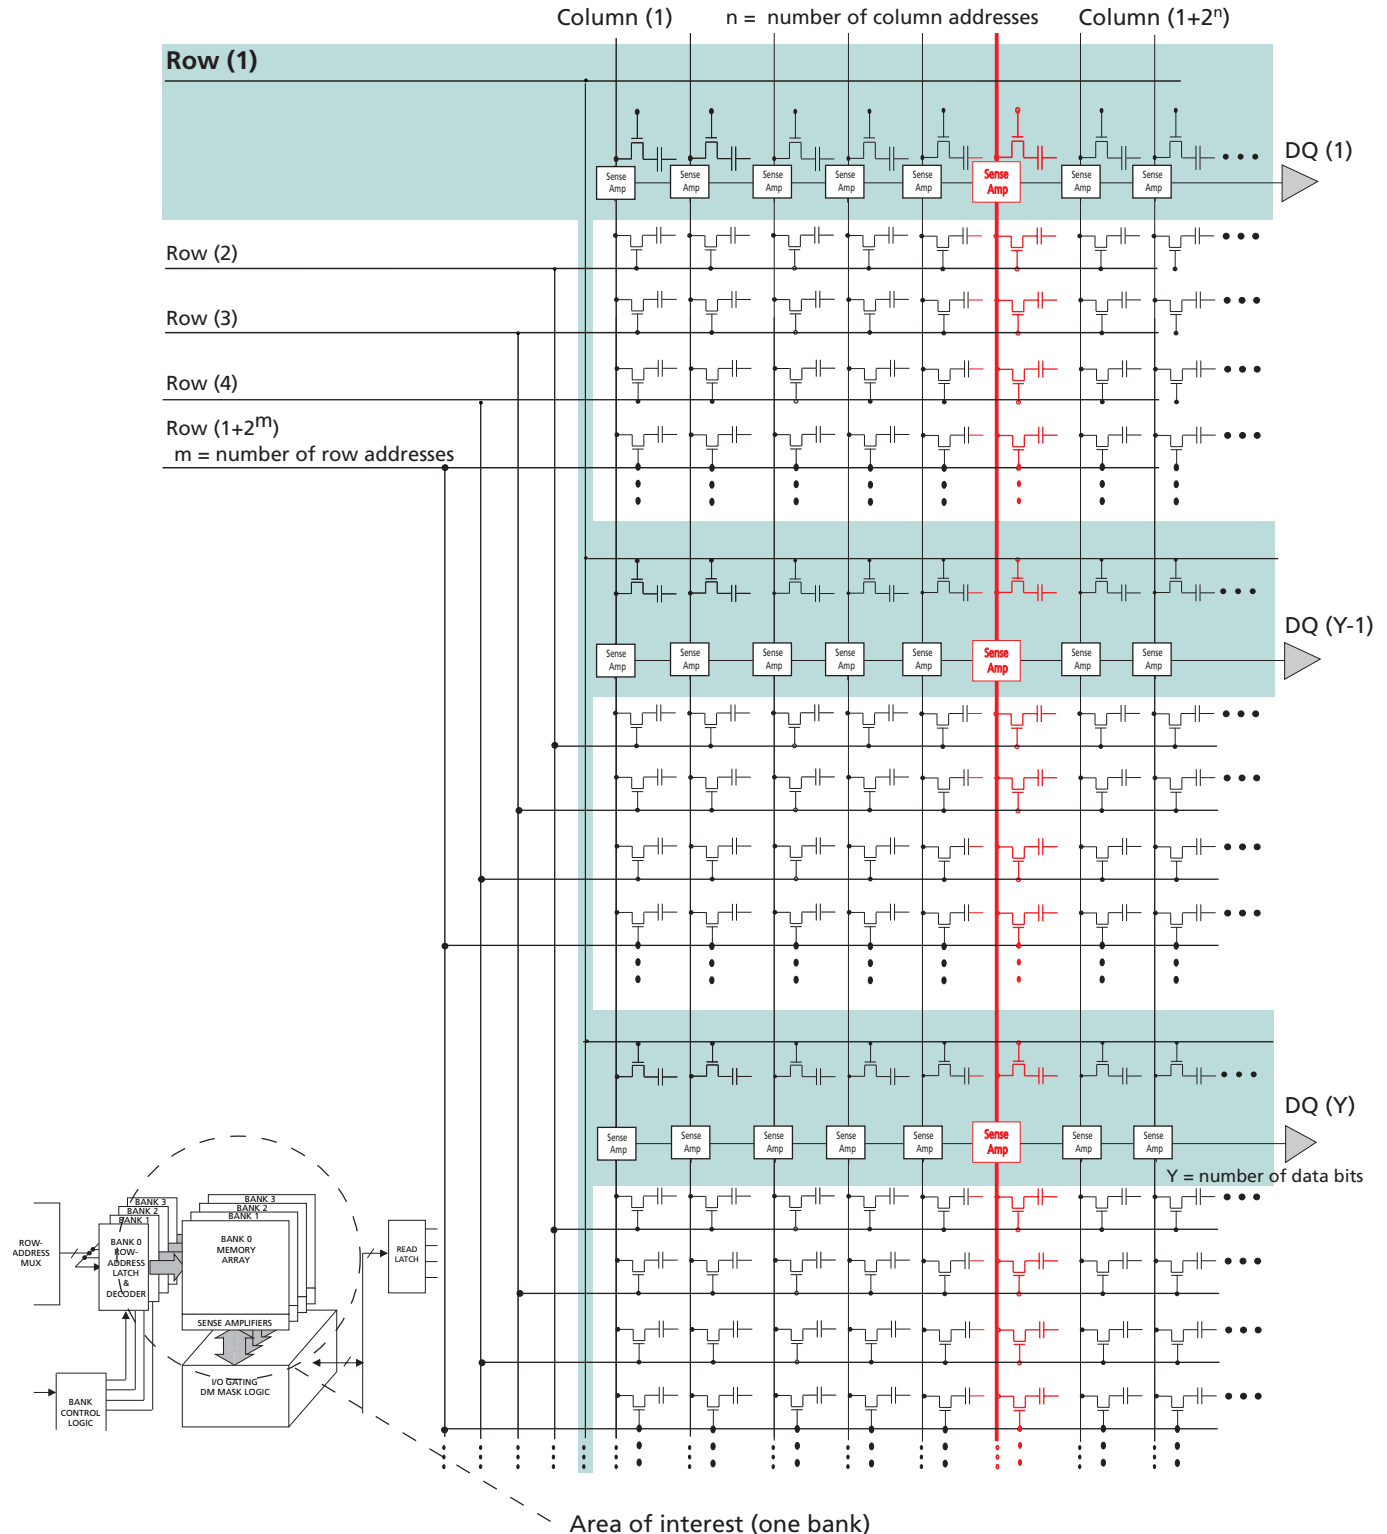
Column (1)

n = number of column addresses

Column ($1+2^n$)

Row (1)

Sense Amp

Sense Amp

Sense Amp

Sense Amp

Sense Amp

Sense Amp

Sense Amp

Sense Amp

DQ (1)

Row (2)

Row (3)

Row (4)

Row ($1+2^m$)
m = number of row addresses

Sense Amp

Sense Amp

Sense Amp

Sense Amp

Sense Amp

Sense Amp

Sense Amp

Sense Amp

DQ (Y-1)

Sense Amp

Sense Amp

Sense Amp

Sense Amp

Sense Amp

Sense Amp

Sense Amp

Sense Amp

DQ (Y)

Y = number of data bits

ROW-ADDRESS MUX

BANK 3
BANK 2
BANK 1
BANK 0 ROW-ADDRESS LATCH & DECODER

BANK 3
BANK 2
BANK 1
BANK 0 MEMORY ARRAY

SENSE AMPLIFIERS

I/O GATING DM MASK LOGIC

READ LATCH

BANK CONTROL LOGIC

Area of interest (one bank)